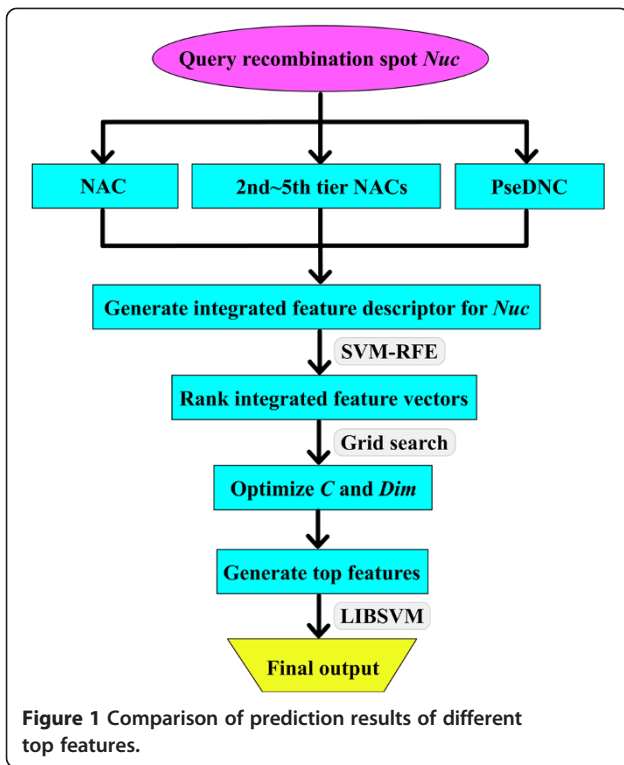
Query recombination spot *Nuc*

NAC

2nd~5th tier NACs

PseDNC

Generate integrated feature descriptor for *Nuc*

SVM-RFE

Rank integrated feature vectors

Grid search

Optimize *C* and *Dim*

Generate top features

LIBSVM

Final output

**Figure 1** Comparison of prediction results of different top features.